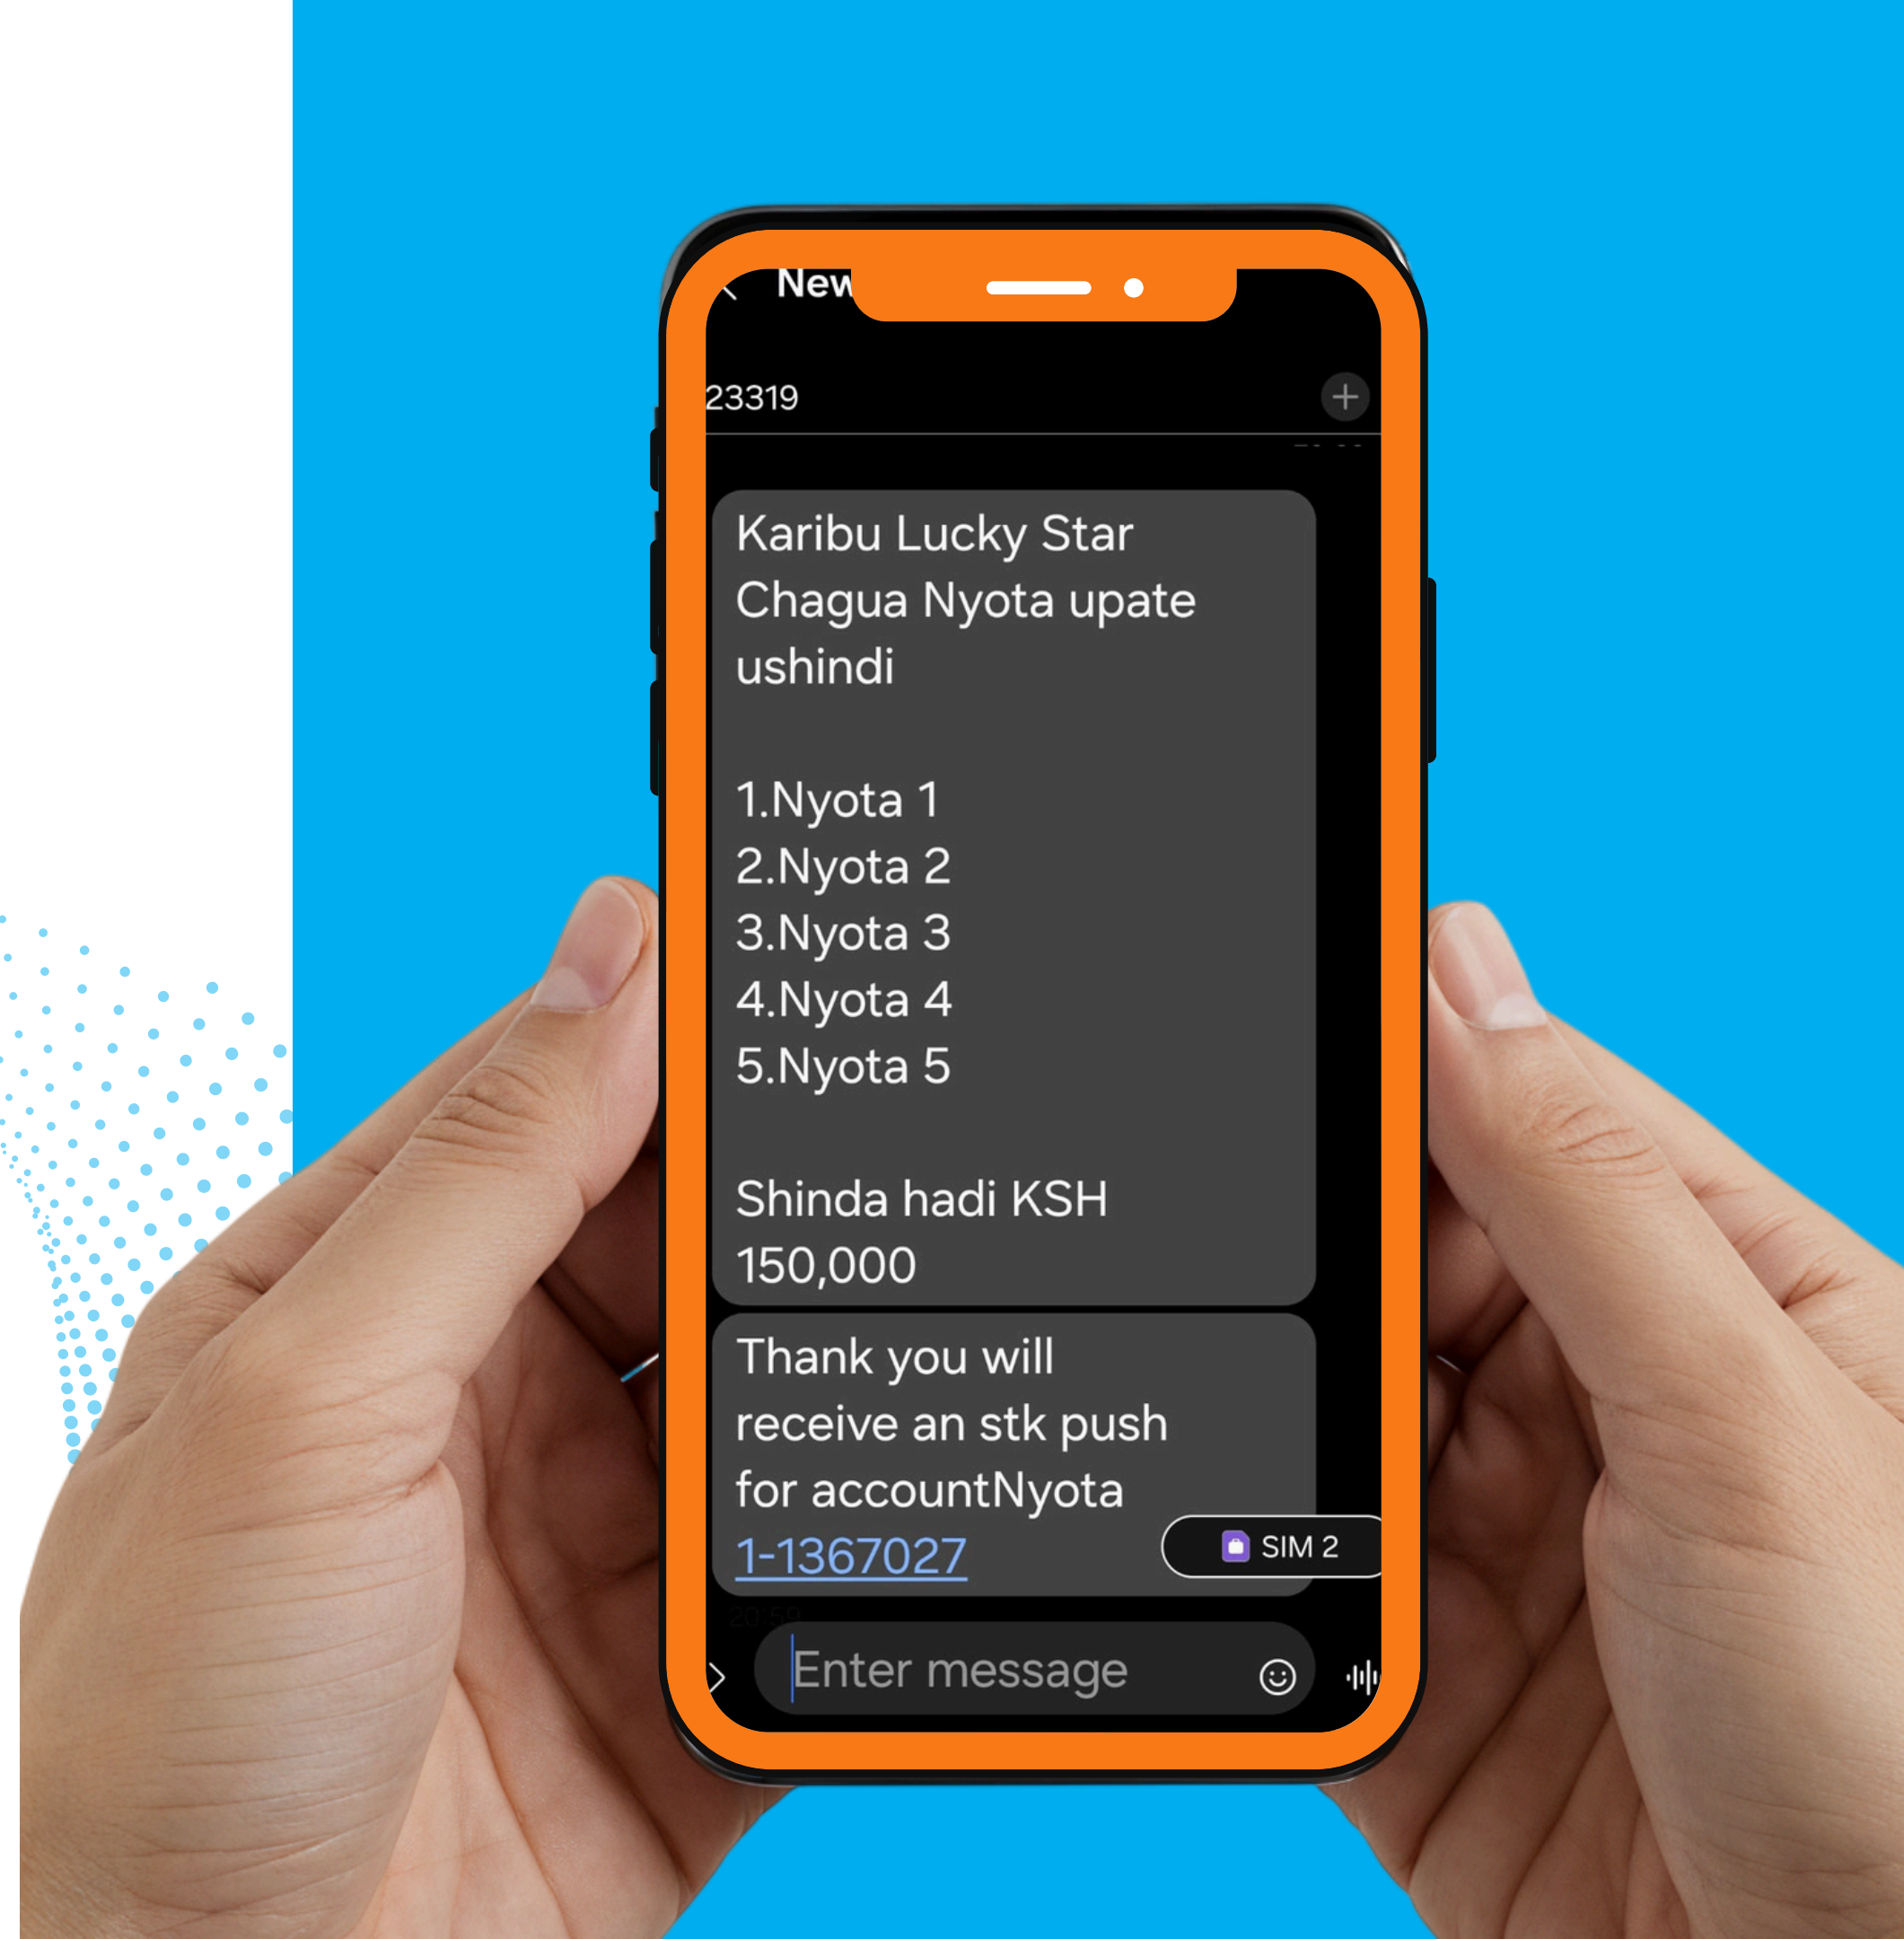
New

23319

Karibu Lucky Star
Chagua Nyota upate ushindi

1.Nyota 1
2.Nyota 2
3.Nyota 3
4.Nyota 4
5.Nyota 5

Shinda hadi KSH 150,000

Thank you will receive an stk push for accountNyota 1-1367027

SIM 2

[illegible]

Enter message